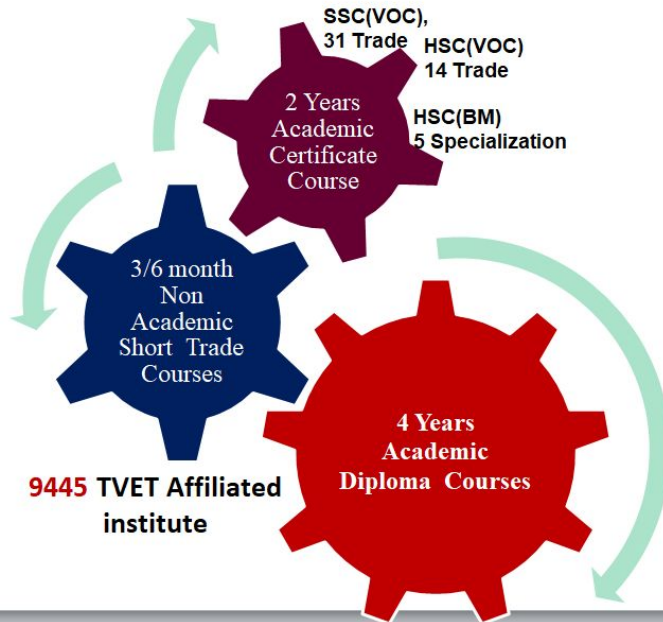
SSC(VOC), 31 Trade

HSC(VOC) 14 Trade

HSC(BM) 5 Specialization

2 Years Academic Certificate Course

3/6 month Non Academic Short Trade Courses

4 Years Academic Diploma Courses

9445 TVET Affiliated institute